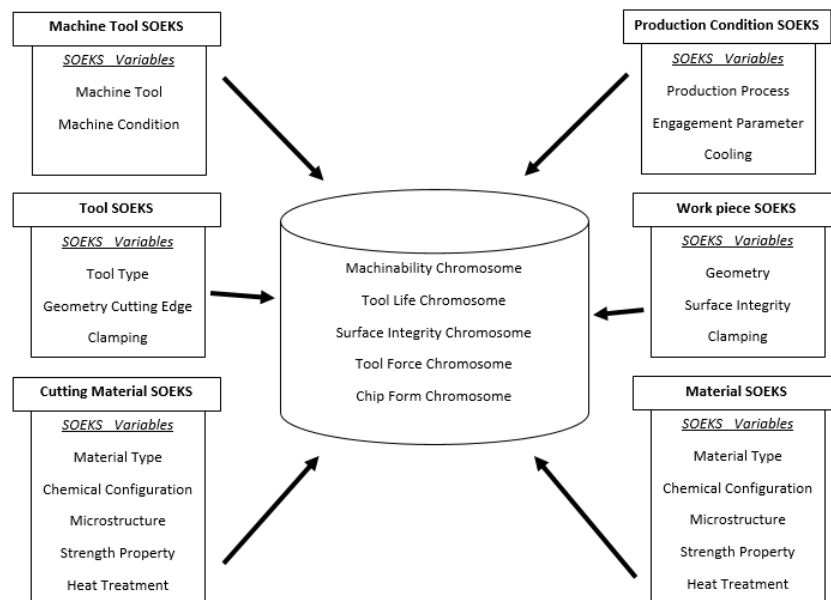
Machine Tool SOEKS

SOEKS Variables

Machine Tool

Machine Condition

Production Condition SOEKS

SOEKS Variables

Production Process

Engagement Parameter

Cooling

Tool SOEKS

SOEKS Variables

Tool Type

Geometry Cutting Edge

Clamping

Machinability Chromosome

Tool Life Chromosome

Surface Integrity Chromosome

Tool Force Chromosome

Chip Form Chromosome

Work piece SOEKS

SOEKS Variables

Geometry

Surface Integrity

Clamping

Cutting Material SOEKS

SOEKS Variables

Material Type

Chemical Configuration

Microstructure

Strength Property

Heat Treatment

Material SOEKS

SOEKS Variables

Material Type

Chemical Configuration

Microstructure

Strength Property

Heat Treatment